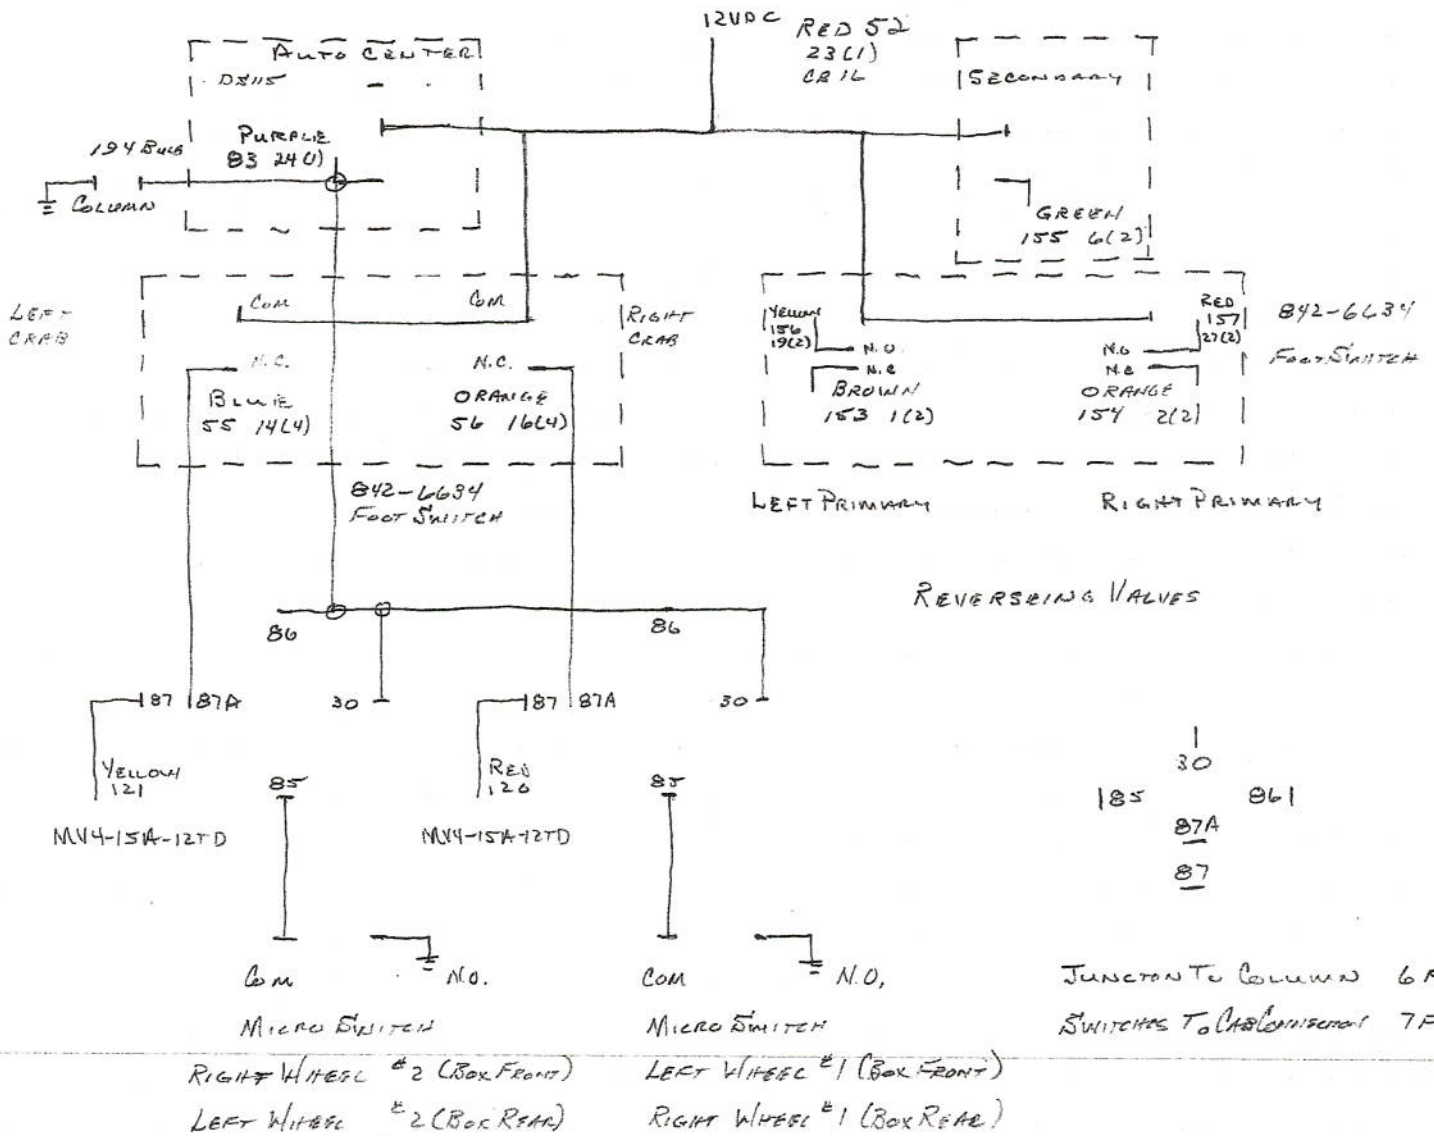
12VDC RED 52
23(1)
CB 16

AUTO CENTER
DS115

SECONDARY

194 BULB
PURPLE
83 24(1)

COLUMN

GREEN
155 6(2)

LEFT CRAB

COM
COM

RIGHT CRAB

YELLOW
156
19(2)

N.O
N.C

RED
157
27(2)

N.O
N.C

842-6634
FOOT SWITCH

N.C.
N.C.

BLUE
55 14(4)

ORANGE
56 16(4)

BROWN
153 1(2)

ORANGE
154 2(2)

842-6634
FOOT SWITCH

LEFT PRIMARY

RIGHT PRIMARY

REVERSEING VALVES

86
86

87 87A
30
87 87A
30

YELLOW
121

85

RED
120

85

MV4-15A-12TD

MV4-15A-12TD

30
85
86
87A
87

COM
N.O.
COM
N.O.

MICRO SWITCH
MICRO SWITCH

JUNCTON TO COLUMN 6 F
SWITCHES TO CABCONNECTOR 7 F

RIGHT WHEEL #2 (BOX FRONT)
LEFT WHEEL #2 (BOX REAR)
LEFT WHEEL #1 (BOX FRONT)
RIGHT WHEEL #1 (BOX REAR)